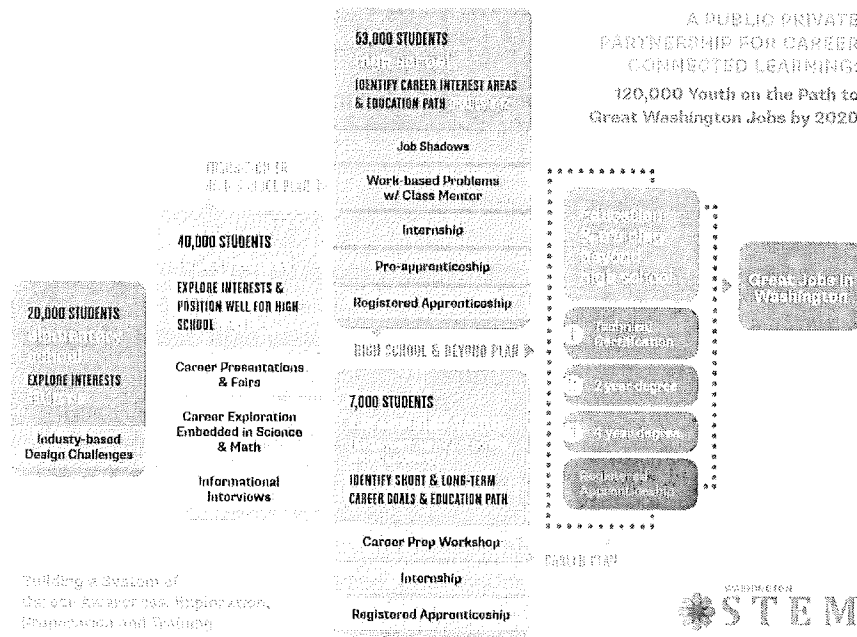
A PUBLIC PRIVATE PARTNERSHIP FOR CAREER CONNECTED LEARNING:

120,000 Youth on the Path to Great Washington Jobs by 2020

20,000 STUDENTS
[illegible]
EXPLORE INTERESTS
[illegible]

Industy-based Design Challenges

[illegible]

40,000 STUDENTS
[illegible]
EXPLORE INTERESTS & POSITION WELL FOR HIGH SCHOOL

Career Presentations & Fairs

Career Exploration Embedded in Science & Math

Informational Interviews

53,000 STUDENTS
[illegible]
IDENTIFY CAREER INTEREST AREAS & EDUCATION PATH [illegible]

Job Shadows

Work-based Problems w/ Class Mentor

Internship

Pre-apprenticeship

Registered Apprenticeship

HIGH SCHOOL & BEYOND PLAN

7,000 STUDENTS
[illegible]

IDENTIFY SHORT & LONG-TERM CAREER GOALS & EDUCATION PATH

Career Prep Workshop

Internship

Registered Apprenticeship

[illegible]

Education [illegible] beyond high school

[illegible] Certification

2 year degree

4 year degree

Registered Apprenticeship

Great Jobs in Washington

Building a System of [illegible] Exploration, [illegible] and Training

WASHINGTON STEM